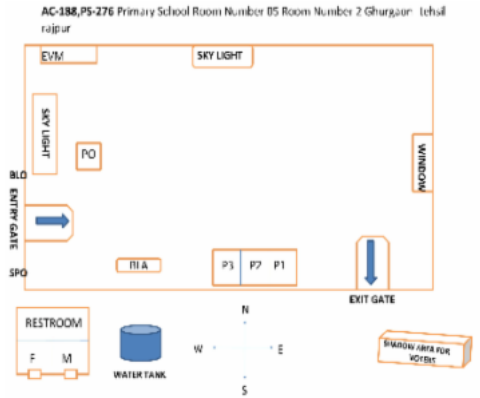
AC-188,PS-276 Primary School Room Number 05 Room Number 2 Ghurgaon Tehsil rajpur

EVM

SKY LIGHT

SKY LIGHT

PO

WINDOW

BLO

ENTRY GATE

SPO

BLA

P3 P2 P1

EXIT GATE

RESTROOM

F M

WATER TANK

N

W

E

S

SHADOW AREA FOR VOTERS